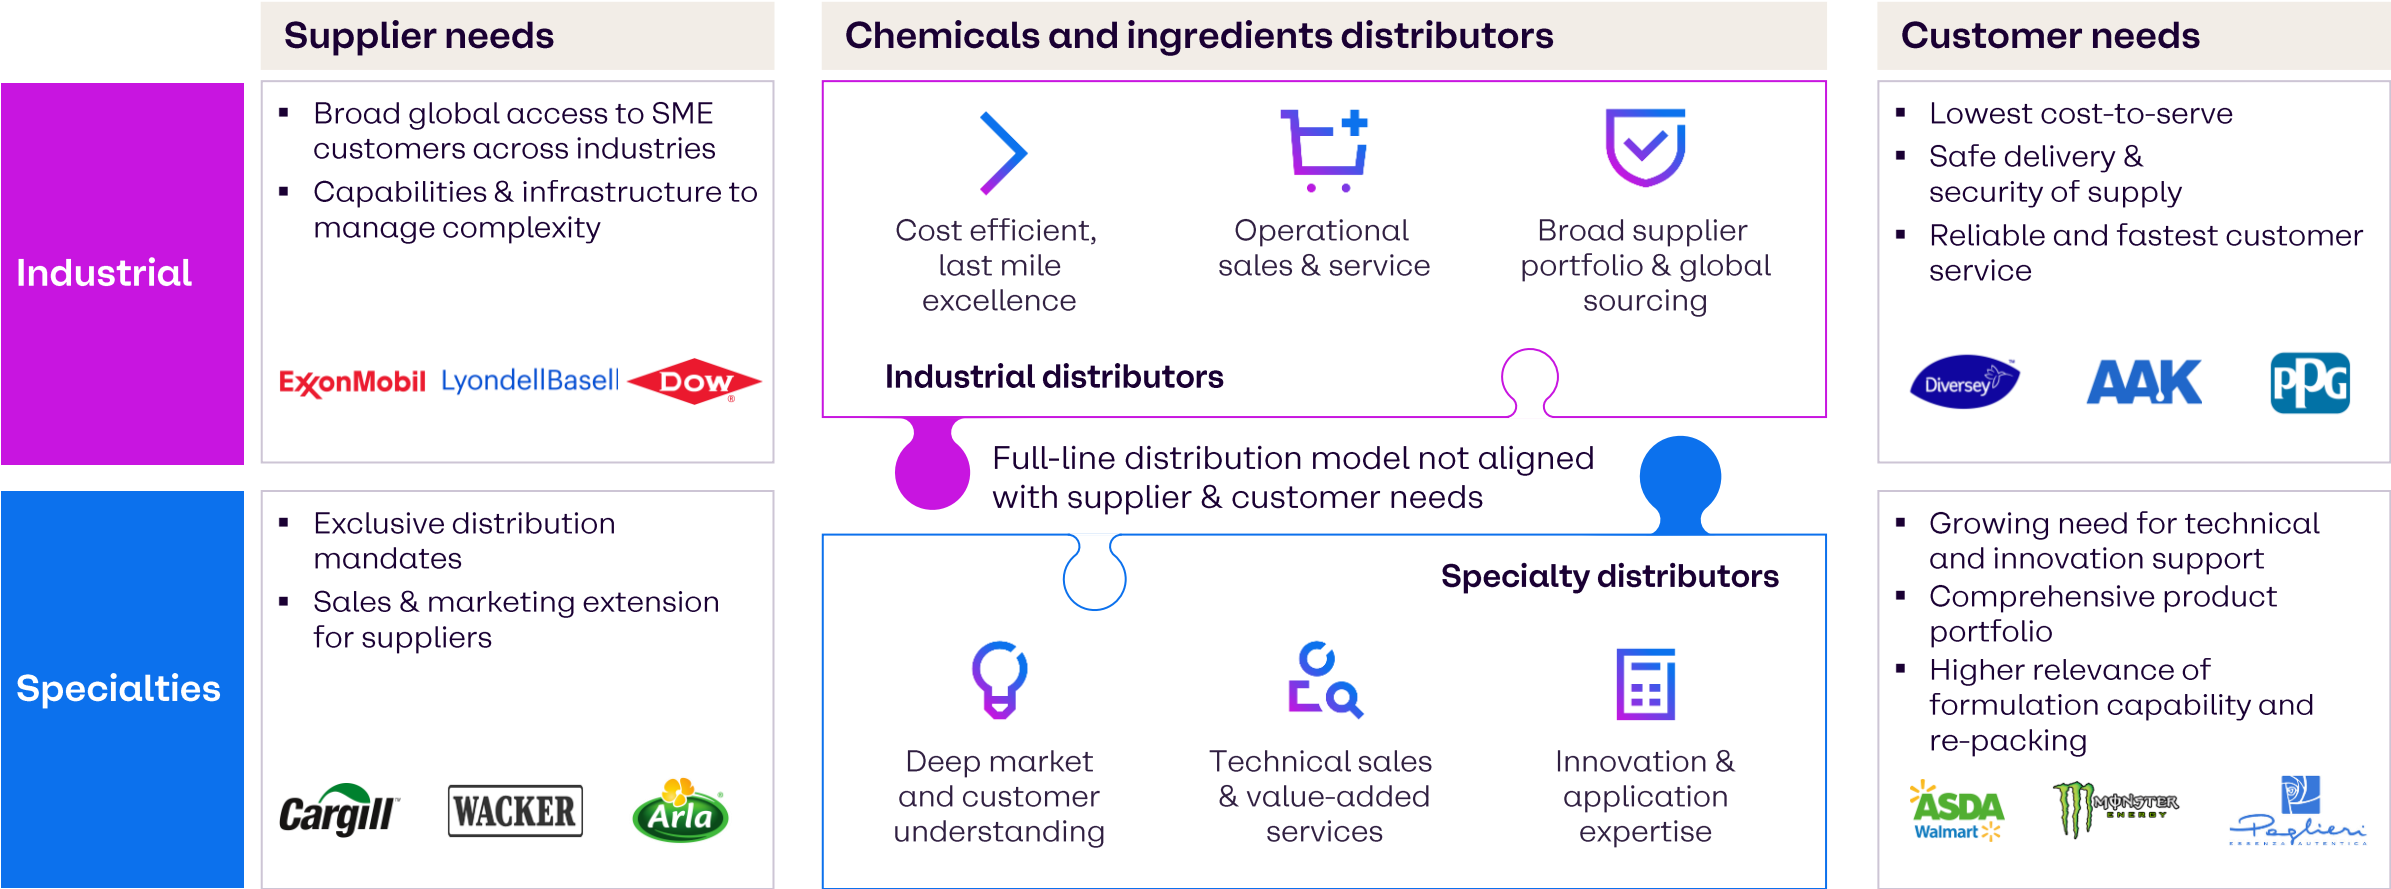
Supplier needs

Chemicals and ingredients distributors

Customer needs

Industrial

- Broad global access to SME customers across industries
- Capabilities & infrastructure to manage complexity

ExxonMobil LyondellBasell DOW

Cost efficient, last mile excellence

Operational sales & service

Broad supplier portfolio & global sourcing

Industrial distributors

- Lowest cost-to-serve
- Safe delivery & security of supply
- Reliable and fastest customer service

Diversey AAK PPG

Full-line distribution model not aligned with supplier & customer needs

Specialties

- Exclusive distribution mandates
- Sales & marketing extension for suppliers

Cargill WACKER Arla

Specialty distributors

Deep market and customer understanding

Technical sales & value-added services

Innovation & application expertise

- Growing need for technical and innovation support
- Comprehensive product portfolio
- Higher relevance of formulation capability and re-packing

ASDA Walmart MONSTER ENERGY Paglieri ESSENZA AUTENTICA